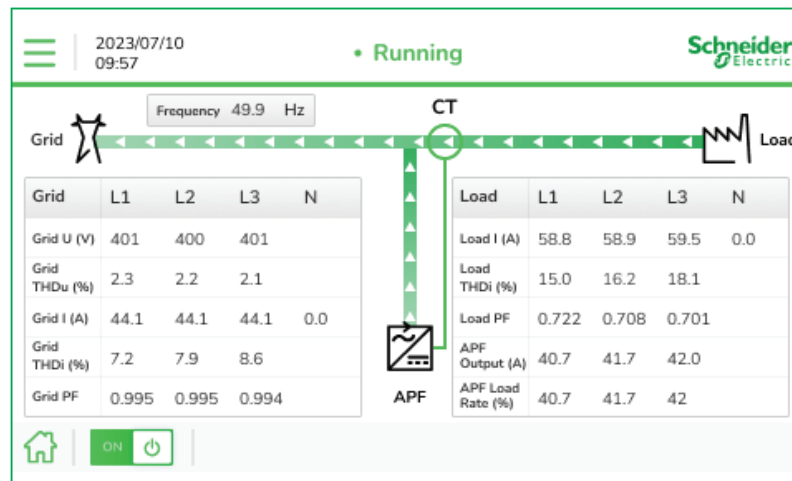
2023/07/10
09:57

• Running

Schneider Electric

Frequency 49.9 Hz

CT

Grid

Load

| Grid | L1 | L2 | L3 | N |
|---|---|---|---|---|
| Grid U (V) | 401 | 400 | 401 | |
| Grid THDu (%) | 2.3 | 2.2 | 2.1 | |
| Grid I (A) | 44.1 | 44.1 | 44.1 | 0.0 |
| Grid THDi (%) | 7.2 | 7.9 | 8.6 | |
| Grid PF | 0.995 | 0.995 | 0.994 | |

APF

| Load | L1 | L2 | L3 | N |
|---|---|---|---|---|
| Load I (A) | 58.8 | 58.9 | 59.5 | 0.0 |
| Load THDi (%) | 15.0 | 16.2 | 18.1 | |
| Load PF | 0.722 | 0.708 | 0.701 | |
| APF Output (A) | 40.7 | 41.7 | 42.0 | |
| APF Load Rate (%) | 40.7 | 41.7 | 42 | |

ON